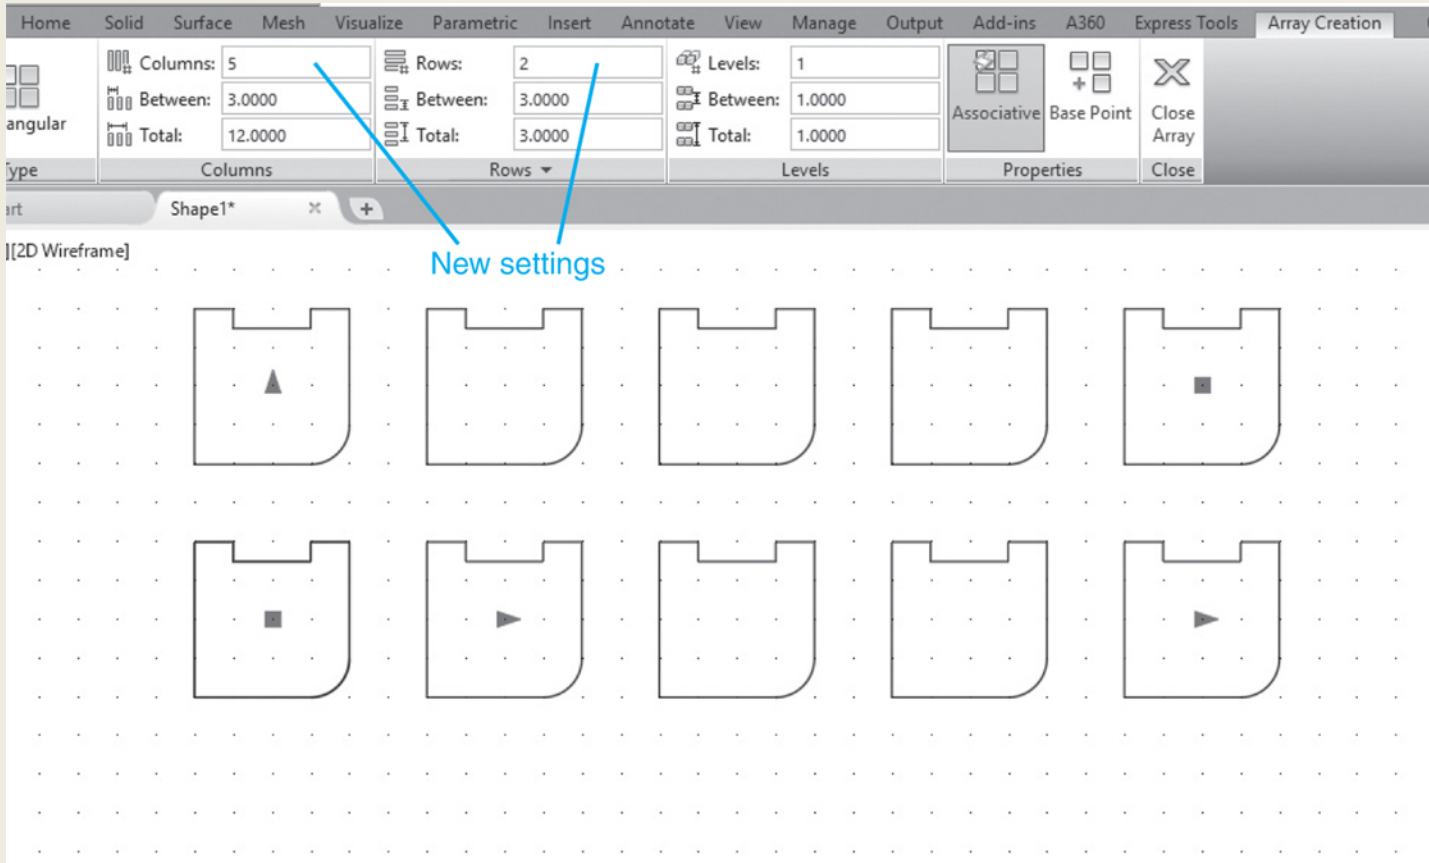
Home Solid Surface Mesh Visualize Parametric Insert Annotate View Manage Output Add-ins A360 Express Tools Array Creation

angular
ype

Columns: 5
Between: 3.0000
Total: 12.0000
Columns

Rows: 2
Between: 3.0000
Total: 3.0000
Rows

Levels: 1
Between: 1.0000
Total: 1.0000
Levels

Associative Base Point
Properties

Close Array
Close

rt
Shape1*
+

][2D Wireframe]

New settings